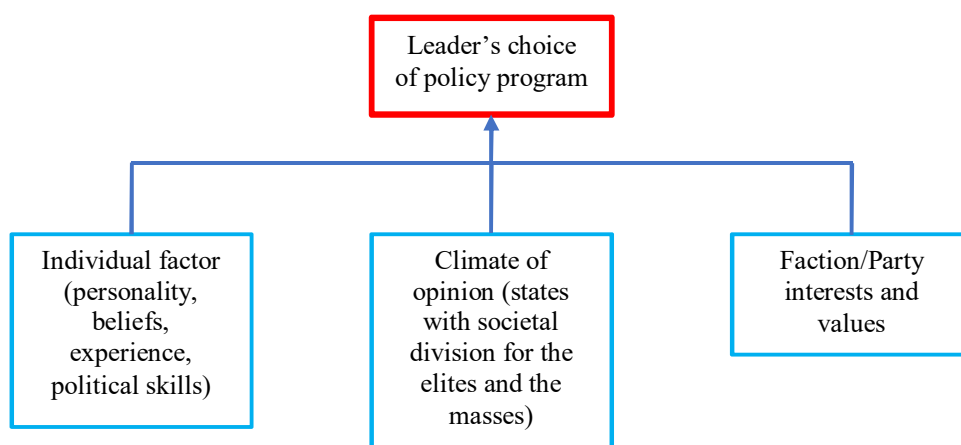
Leader’s choice of policy program

Individual factor (personality, beliefs, experience, political skills)

Climate of opinion (states with societal division for the elites and the masses)

Faction/Party interests and values